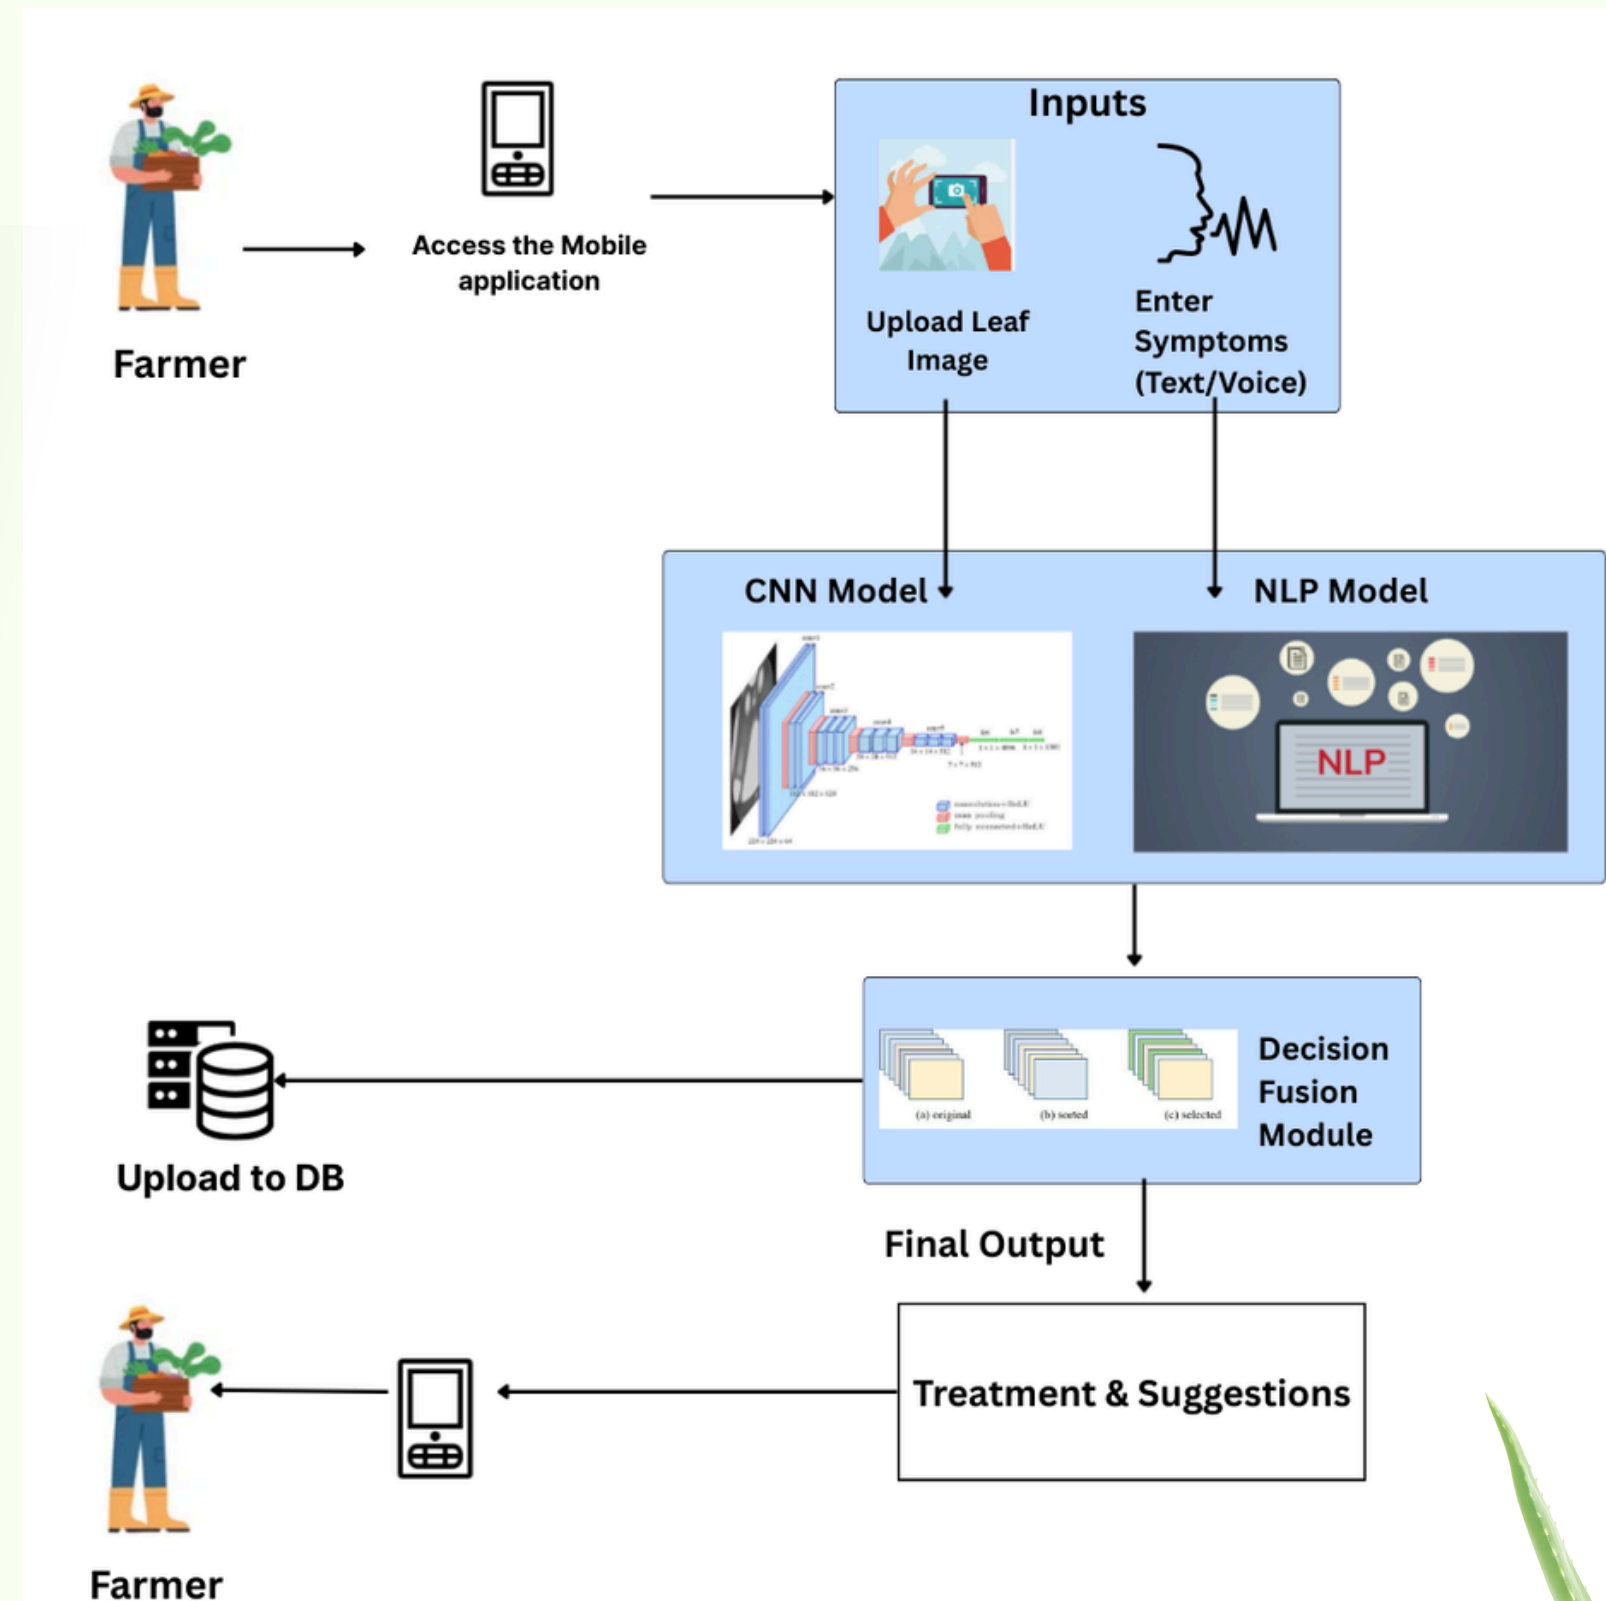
Farmer

Access the Mobile application

Inputs

Upload Leaf Image

Enter Symptoms (Text/Voice)

CNN Model

NLP Model

NLP

Decision Fusion Module

(a) original

(b) sorted

(c) selected

Upload to DB

Final Output

Treatment & Suggestions

Farmer